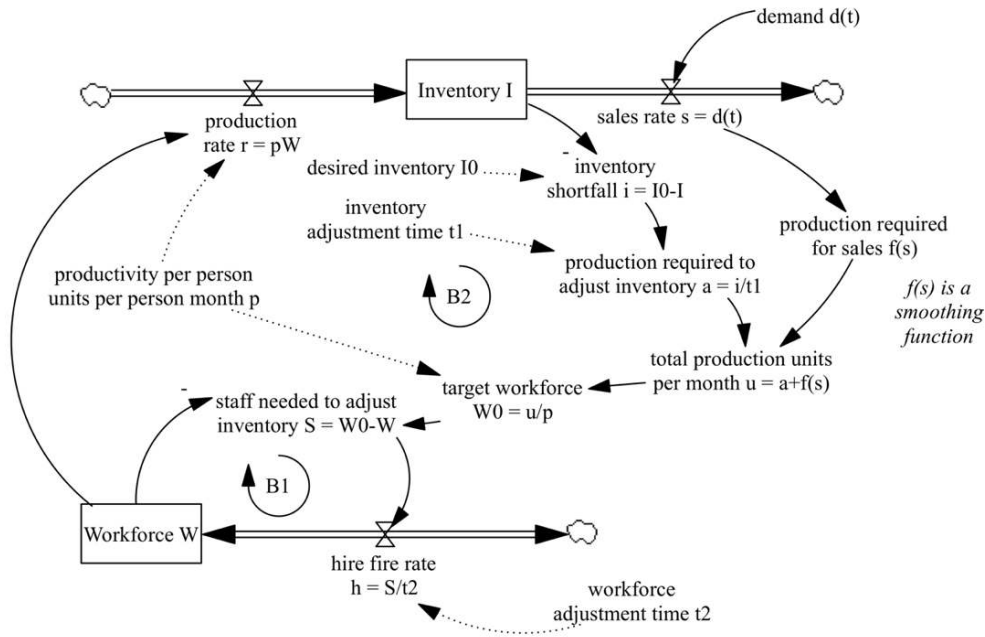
demand d(t)

Inventory I

production rate r = pW

sales rate s = d(t)

-

desired inventory I0

inventory shortfall i = I0-I

inventory adjustment time t1

production required for sales f(s)

productivity per person units per person month p

B2

production required to adjust inventory a = i/t1

f(s) is a smoothing function

total production units per month u = a+f(s)

target workforce W0 = u/p

-

staff needed to adjust inventory S = W0-W

B1

Workforce W

hire fire rate h = S/t2

workforce adjustment time t2